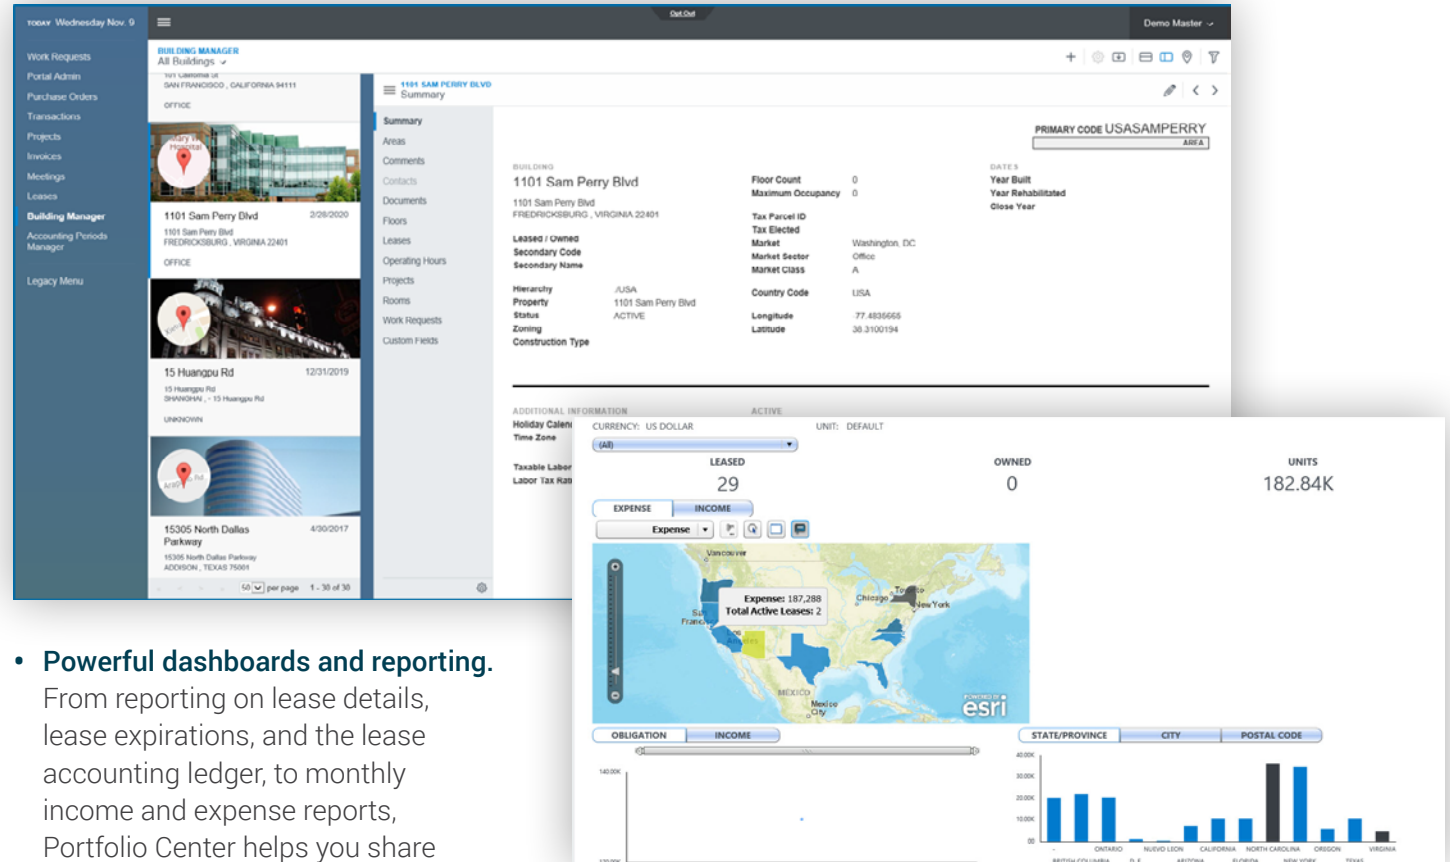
TODAY Wednesday Nov. 9

Opt Out

Demo Master

Work Requests
Portal Admin
Purchase Orders
Transactions
Projects
Invoices
Meetings
Leases
Building Manager
Accounting Periods Manager

Legacy Menu

BUILDING MANAGER
All Buildings

101 California St
SAN FRANCISCO , CALIFORNIA 94111
OFFICE

1101 Sam Perry Blvd 2/26/2020
1101 Sam Perry Blvd
FREDRICKSBURG , VIRGINIA 22401
OFFICE

15 Huangpu Rd 12/31/2019
15 Huangpu Rd
SHANGHAI , - 15 Huangpu Rd
UNKNOWN

15305 North Dallas Parkway 4/30/2017
15305 North Dallas Parkway
ADDISON , TEXAS 75001

50 per page 1 - 30 of 30

1101 SAM PERRY BLVD
Summary

Summary
Areas
Comments
Contacts
Documents
Floors
Leases
Operating Hours
Projects
Rooms
Work Requests
Custom Fields

PRIMARY CODE USASAMPERRY
AREA

BUILDING
1101 Sam Perry Blvd
1101 Sam Perry Blvd
FREDRICKSBURG , VIRGINIA 22401

Leased / Owned
Secondary Code
Secondary Name

Hierarchy /USA
Property 1101 Sam Perry Blvd
Status ACTIVE
Zoning
Construction Type

Floor Count 0
Maximum Occupancy 0

Tax Parcel ID
Tax Elected
Market Washington, DC
Market Sector Office
Market Class A

Country Code USA

Longitude -77.4836666
Latitude 38.3100194

DATES
Year Built
Year Rehabilitated
Close Year

ADDITIONAL INFORMATION
Holiday Calen
Time Zone

Taxable Labor
Labor Tax Rat

ACTIVE

CURRENCY: US DOLLAR UNIT: DEFAULT
(All)

LEASED
29

OWNED
0

UNITS
182.84K

EXPENSE INCOME
Expense

Vancouver
Expense: 187,288
Total Active Leases: 2
Chicago
Toronto
New York
San Francisco
Los Angeles
MEXICO
Mexico City
esri

OBLIGATION INCOME

STATE/PROVINCE CITY POSTAL CODE

140.00K
40.00K
30.00K
20.00K
10.00K

BRITISH COLUMBIA ONTARIO D.F. NUEVO LEON ARIZONA CALIFORNIA FLORIDA NORTH CAROLINA NEW YORK OREGON TEXAS VIRGINIA

• Powerful dashboards and reporting. From reporting on lease details, lease expirations, and the lease accounting ledger, to monthly income and expense reports, Portfolio Center helps you share